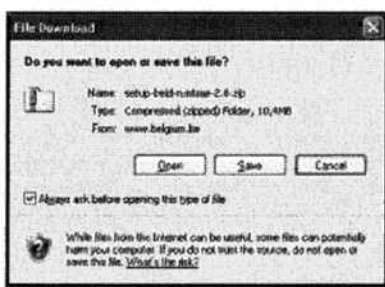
File Download

Do you want to open or save this file?

Name: setup-beid-runtime-2.6.zip
Type: Compressed (zipped) Folder, 10,4MB
From: www.belgium.be

Open Save Cancel

Always ask before opening this type of file

While files from the Internet can be useful, some files can potentially harm your computer. If you do not trust the source, do not open or save this file. What's the risk?